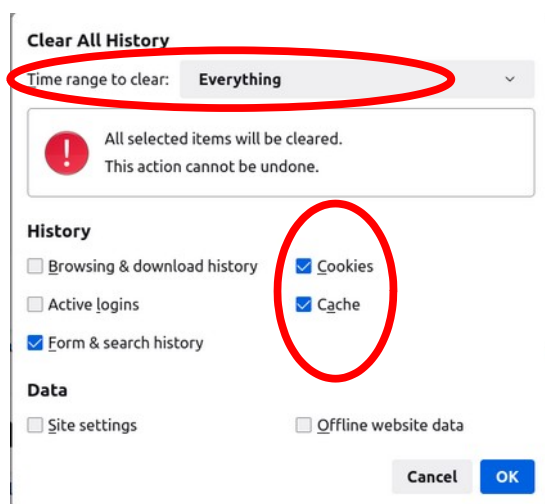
Clear All History

Time range to clear: Everything

!
All selected items will be cleared.
This action cannot be undone.

History

Browsing & download history

Cookies

Active logins

Cache

Form & search history

Data

Site settings

Offline website data

Cancel

OK